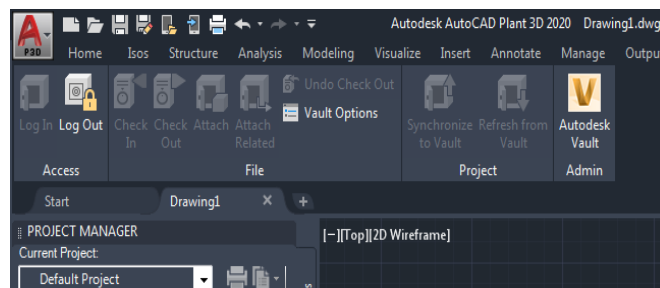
P3D

Autodesk AutoCAD Plant 3D 2020 Drawing1.dwg

Home Isos Structure Analysis Modeling Visualize Insert Annotate Manage Outpu

Log In Log Out Check In Check Out Attach Attach Related Undo Check Out Vault Options Synchronize to Vault Refresh from Vault Autodesk Vault

Access File Project Admin

Start Drawing1 × +

PROJECT MANAGER

Current Project:

Default Project

[−][Top][2D Wireframe]